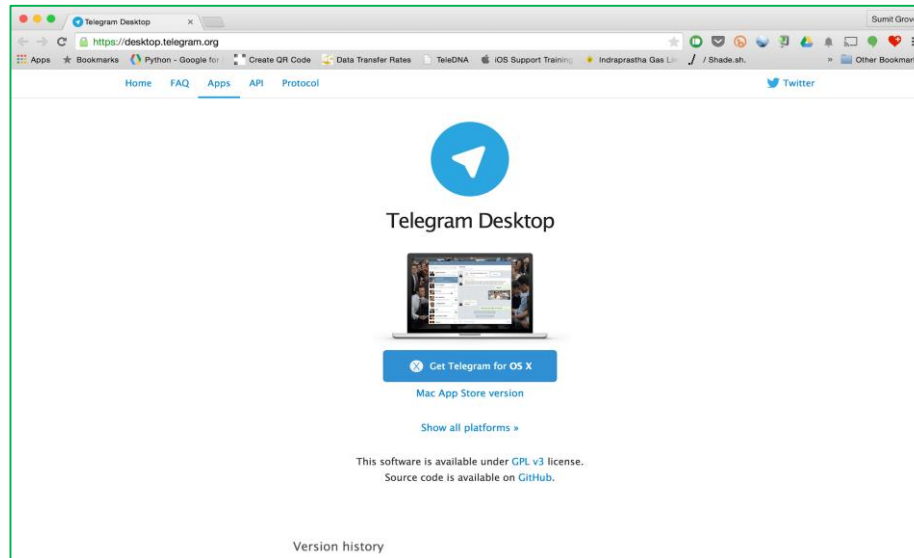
Telegram Desktop ×

Sumit Grov

https://desktop.telegram.org

Apps Bookmarks Python - Google for Create QR Code Data Transfer Rates TeleDNA iOS Support Training Indraprastha Gas Li / Shade.sh. » Other Bookmar

Home FAQ Apps API Protocol

Twitter

Telegram Desktop

Get Telegram for OS X

Mac App Store version

Show all platforms »

This software is available under GPL v3 license.
Source code is available on GitHub.

Version history